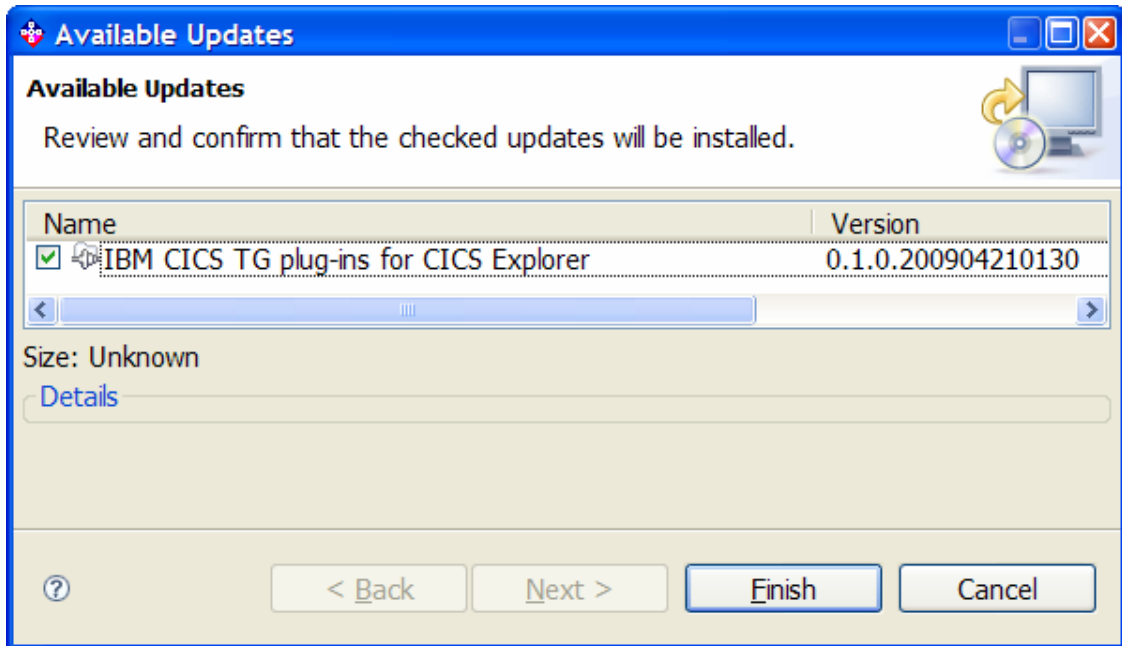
Available Updates

Available Updates

Review and confirm that the checked updates will be installed.

| Name | Version |
|---|---|
| IBM CICS TG plug-ins for CICS Explorer | 0.1.0.200904210130 |

Size: Unknown

Details

?

< Back

Next >

Finish

Cancel